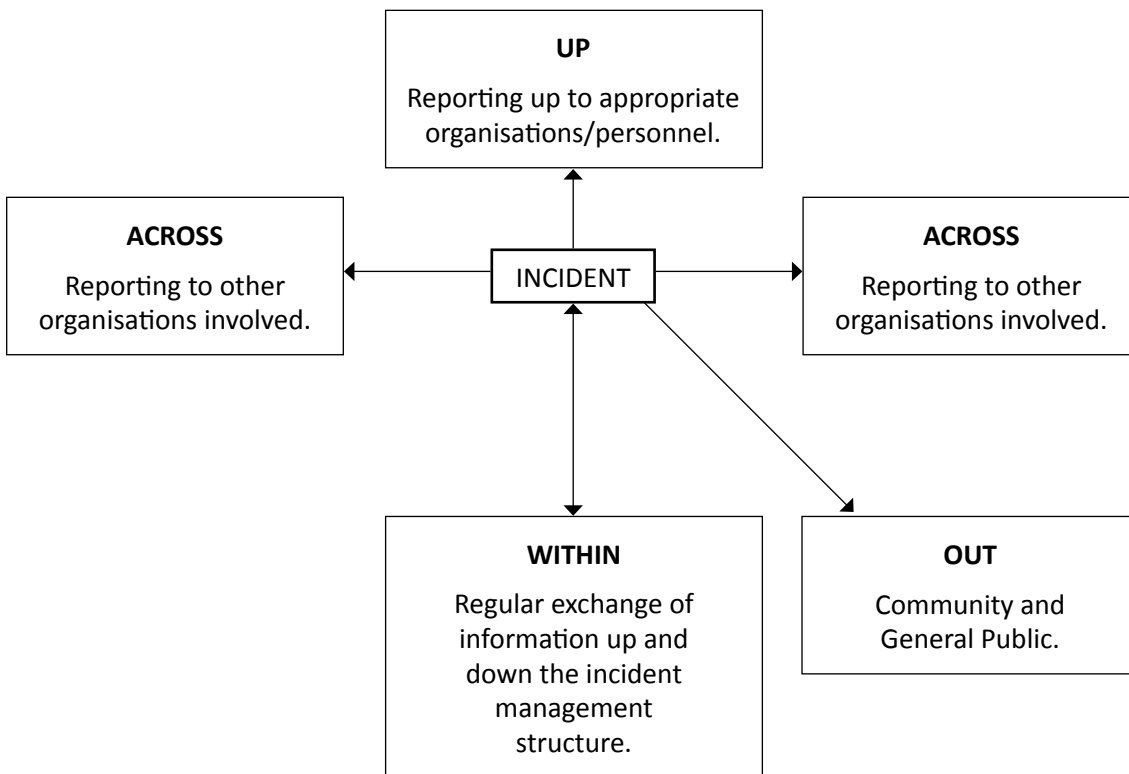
UP

Reporting up to appropriate organisations/personnel.

ACROSS

Reporting to other organisations involved.

INCIDENT

ACROSS

Reporting to other organisations involved.

WITHIN

Regular exchange of information up and down the incident management structure.

OUT

Community and General Public.